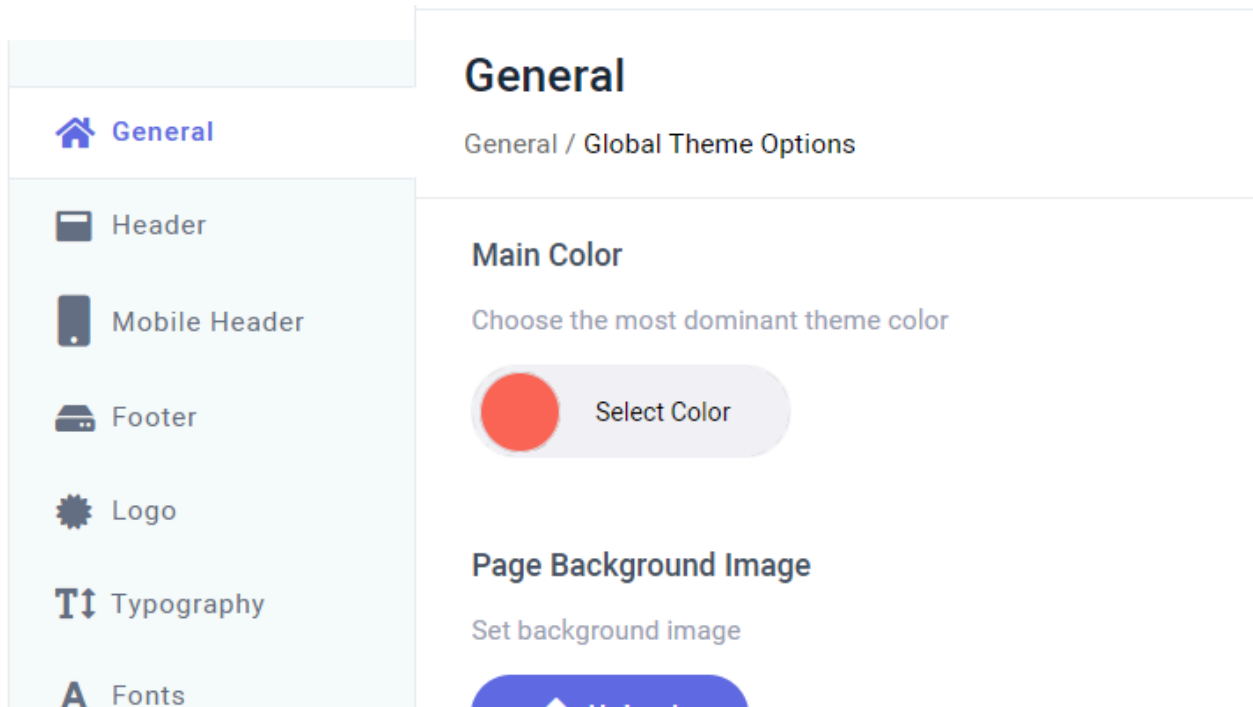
General

Header

Mobile Header

Footer

Logo

Typography

Fonts

General

General / Global Theme Options

Main Color

Choose the most dominant theme color

Select Color

Page Background Image

Set background image

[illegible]